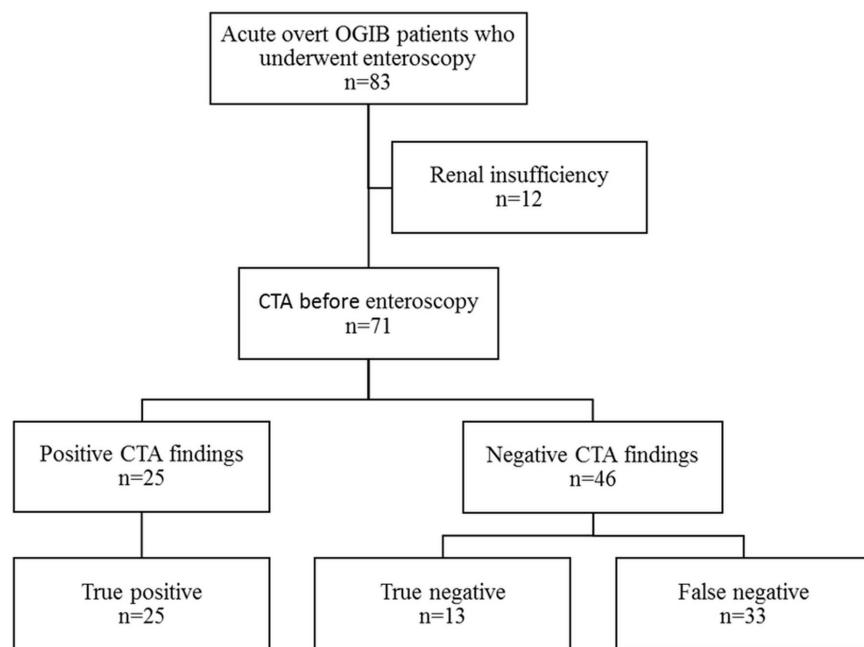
Acute overt OGIB patients who underwent enteroscopy
n=83

Renal insufficiency
n=12

CTA before enteroscopy
n=71

Positive CTA findings
n=25

Negative CTA findings
n=46

True positive
n=25

True negative
n=13

False negative
n=33